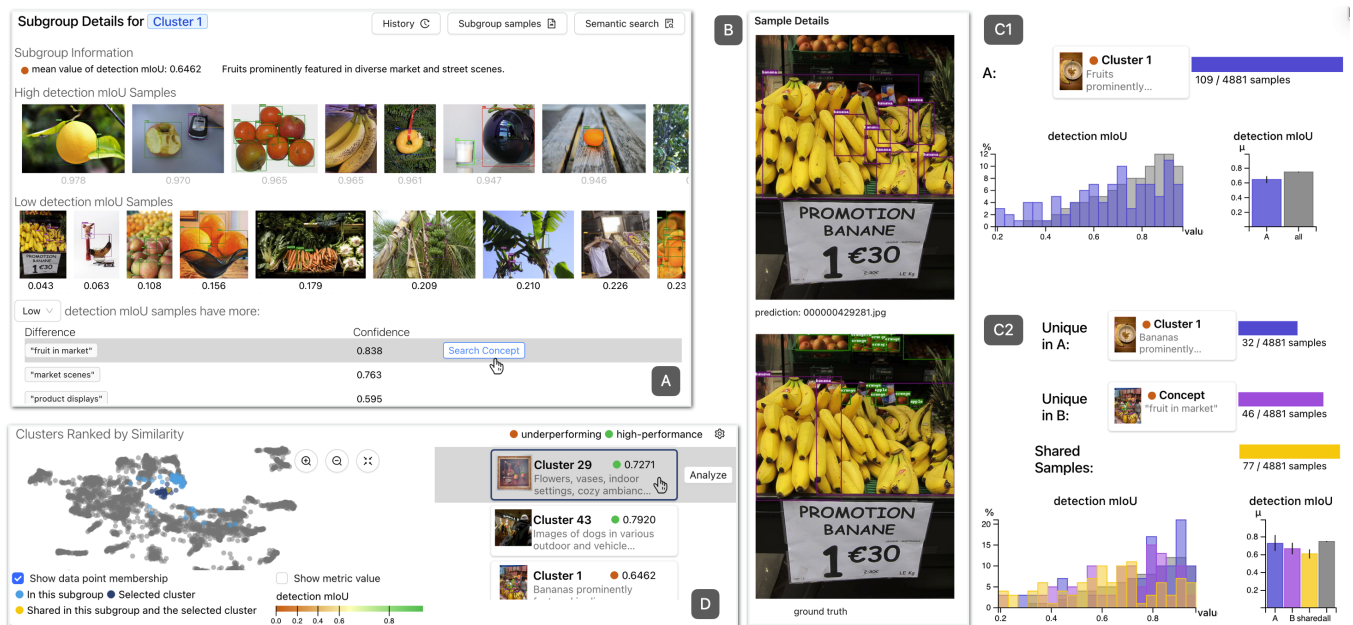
Subgroup Details for Cluster 1

History

Subgroup samples

Semantic search

Subgroup Information

mean value of detection mIoU: 0.6462 Fruits prominently featured in diverse market and street scenes.

High detection mIoU Samples

0.978 0.970 0.965 0.965 0.961 0.947 0.946

Low detection mIoU Samples

0.043 0.063 0.108 0.156 0.179 0.209 0.210 0.226 0.23

Low detection mIoU samples have more:

| Difference | Confidence | |
|---|---|---|
| "fruit in market" | 0.838 | Search Concept |
| "market scenes" | 0.763 | |
| "product displays" | 0.595 | |

A

B

Sample Details

PROMOTION BANANE 1 €30

prediction: 000000429281.jpg

PROMOTION BANANE 1 €30

ground truth

C1

A: Cluster 1 Fruits prominently...

109 / 4881 samples

detection mIoU

%

0.2 0.4 0.6 0.8 valu

detection mIoU

μ

A all

C2

Unique in A: Cluster 1 Bananas prominently...

32 / 4881 samples

Unique in B: Concept "fruit in market"

46 / 4881 samples

Shared Samples:

77 / 4881 samples

detection mIoU

%

20 15 10 5 0

0.2 0.4 0.6 0.8 valu

detection mIoU

μ

0.8 0.6 0.4 0.2 0.0

A B shared all

Clusters Ranked by Similarity

underperforming high-performance

Cluster 29 0.7271 Flowers, vases, indoor settings, cozy ambianc...

Analyze

Cluster 43 0.7920 Images of dogs in various outdoor and vehicle...

Cluster 1 0.6462 Bananas prominently

Show data point membership

In this subgroup Selected cluster

Shared in this subgroup and the selected cluster

Show metric value

detection mIoU

0.0 0.2 0.4 0.6 0.8

D